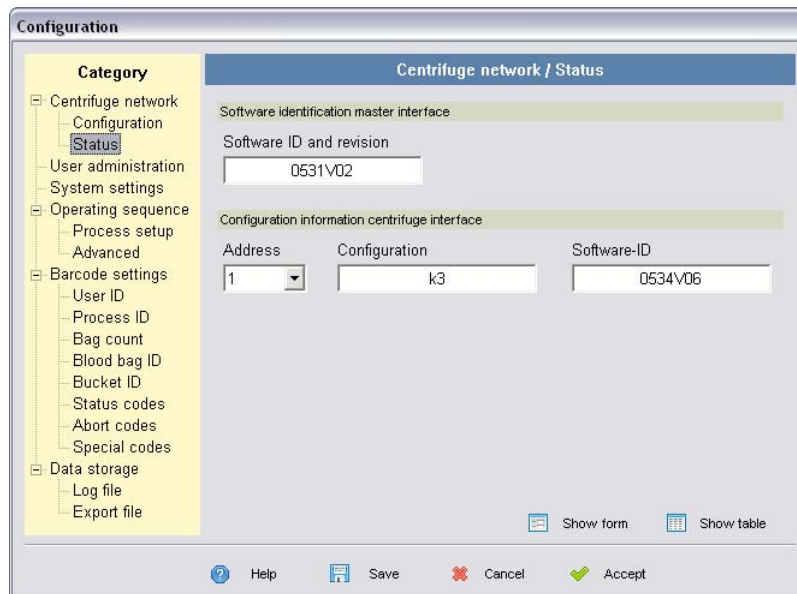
Configuration

Category

Centrifuge network
Configuration
Status
User administration
System settings
Operating sequence
Process setup
Advanced
Barcode settings
User ID
Process ID
Bag count
Blood bag ID
Bucket ID
Status codes
Abort codes
Special codes
Data storage
Log file
Export file

Centrifuge network / Status

Software identification master interface

Software ID and revision
0531V02

Configuration information centrifuge interface

Address
1

Configuration
k3

Software-ID
0534V06

Show form
Show table

Help
Save
Cancel
Accept